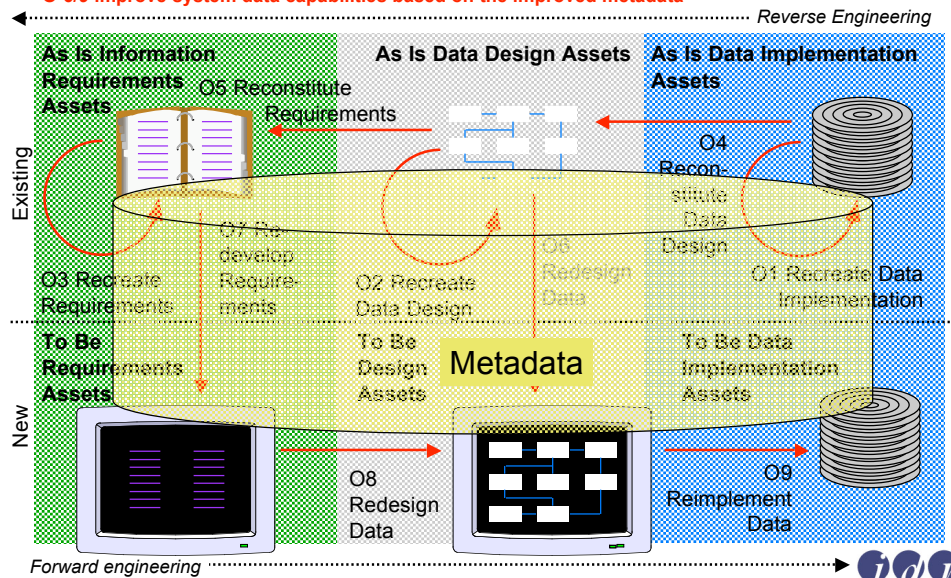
O 3.5 Improve system data capabilities based on the improved metadata

Reverse Engineering

As Is Information Requirements Assets

As Is Data Design Assets

As Is Data Implementation Assets

O5 Reconstitute Requirements

O4 Reconstitute Data Design

Existing

O7 Redevelop Requirements

O3 Recreate Requirements

O2 Recreate Data Design

O6 Redesign Data

O1 Recreate Data Implementation

To Be Requirements Assets

To Be Design Assets

Metadata

To Be Data Implementation Assets

New

O8 Redesign Data

O9 Reimplement Data

Forward engineering